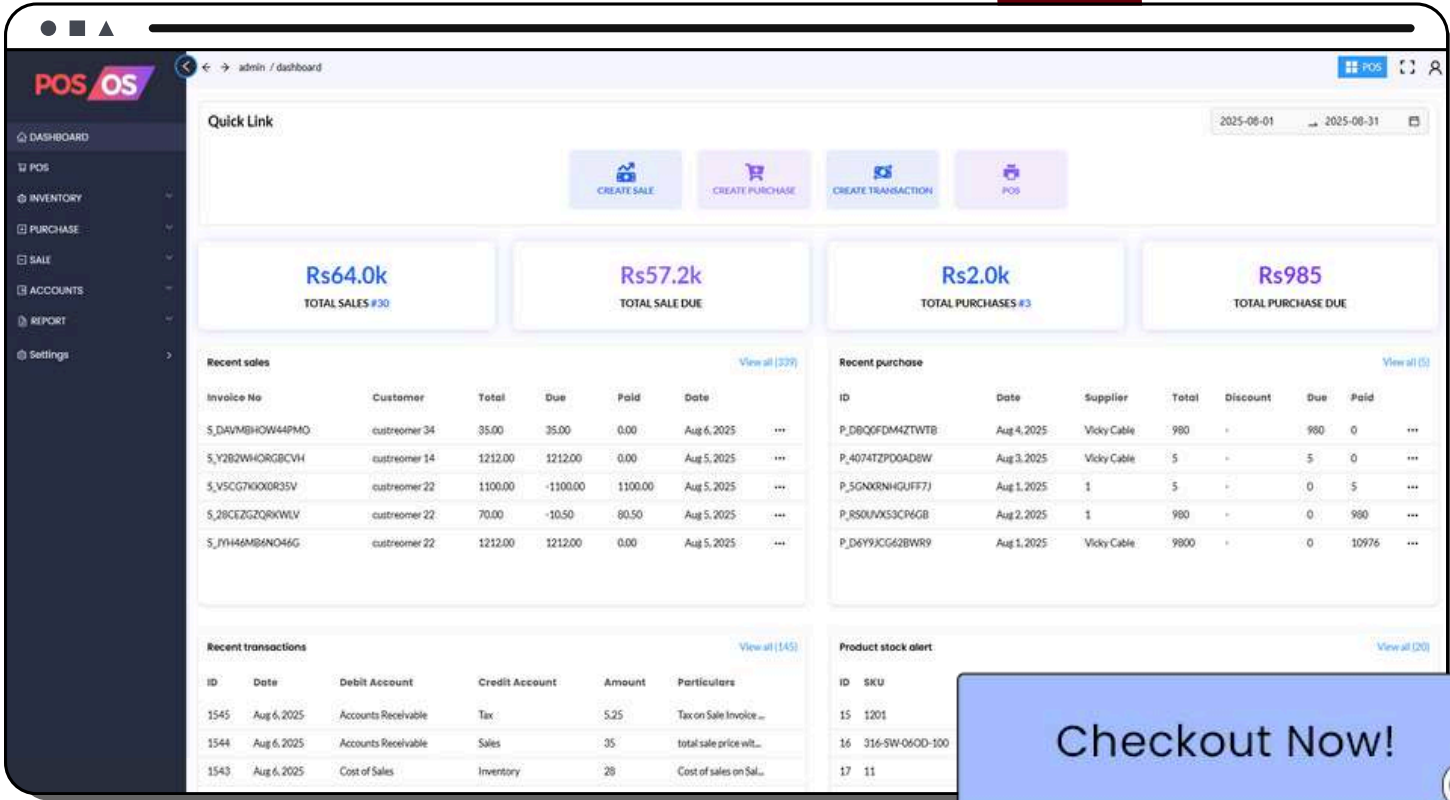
POS OS

DASHBOARD
POS
INVENTORY
PURCHASE
SALE
ACCOUNTS
REPORT
Settings

admin / dashboard

POS

Quick Link

2025-08-01 → 2025-08-31

CREATE SALE
CREATE PURCHASE
CREATE TRANSACTION
POS

Rs64.0k
TOTAL SALES #30

Rs57.2k
TOTAL SALE DUE

Rs2.0k
TOTAL PURCHASES #3

Rs985
TOTAL PURCHASE DUE

Recent sales
View all (339)

| Invoice No | Customer | Total | Due | Paid | Date | |
|---|---|---|---|---|---|---|
| S_DAVMBHOW44PMO | custreomer 34 | 35.00 | 35.00 | 0.00 | Aug 6, 2025 | ••• |
| S_Y2B2WHORGBCVH | custreomer 14 | 1212.00 | 1212.00 | 0.00 | Aug 5, 2025 | ••• |
| S_V5CG7KKX0R35V | custreomer 22 | 1100.00 | -1100.00 | 1100.00 | Aug 5, 2025 | ••• |
| S_28CEZGZQRKWLV | custreomer 22 | 70.00 | -10.50 | 80.50 | Aug 5, 2025 | ••• |
| S_JYH46MB6NO46G | custreomer 22 | 1212.00 | 1212.00 | 0.00 | Aug 5, 2025 | ••• |

Recent purchase
View all (5)

| ID | Date | Supplier | Total | Discount | Due | Paid | |
|---|---|---|---|---|---|---|---|
| P_DBQ0FDM4ZTWTB | Aug 4, 2025 | Vicky Cable | 980 | - | 980 | 0 | ••• |
| P_4074TZPD0AD8W | Aug 3, 2025 | Vicky Cable | 5 | - | 5 | 0 | ••• |
| P_5GNXRNHGUFF7J | Aug 1, 2025 | 1 | 5 | - | 0 | 5 | ••• |
| P_RS0UVX53CP6GB | Aug 2, 2025 | 1 | 980 | - | 0 | 980 | ••• |
| P_D6Y9JCG62BWR9 | Aug 1, 2025 | Vicky Cable | 9800 | - | 0 | 10976 | ••• |

Recent transactions
View all (145)

| ID | Date | Debit Account | Credit Account | Amount | Particulars |
|---|---|---|---|---|---|
| 1545 | Aug 6, 2025 | Accounts Receivable | Tax | 5.25 | Tax on Sale Invoice ... |
| 1544 | Aug 6, 2025 | Accounts Receivable | Sales | 35 | total sale price wit... |
| 1543 | Aug 6, 2025 | Cost of Sales | Inventory | 28 | Cost of sales on Sal... |

Product stock alert
View all (20)

| ID | SKU |
|---|---|
| 15 | 1201 |
| 16 | 316-SW-060D-100 |
| 17 | 11 |

Checkout Now!